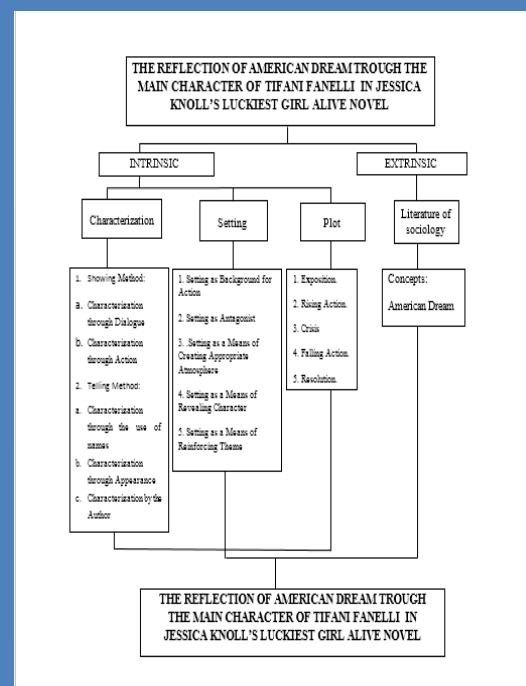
THE REFLECTION OF AMERICAN DREAM TROUGH THE MAIN CHARACTER OF TIFANI FANELLI IN JESSICA KNOLL'S LUCKIEST GIRL ALIVE NOVEL

INTRINSIC

EXTRINSIC

Characterization

Setting

Plot

Literature of sociology

1. Showing Method:
a. Characterization through Dialogue
b. Characterization through Action
2. Telling Method:
a. Characterization through the use of names
b. Characterization through Appearance
c. Characterization by the Author

1. Setting as Background for Action
2. Setting as Antagonist
3. Setting as a Means of Creating Appropriate Atmosphere
4. Setting as a Means of Revealing Character
5. Setting as a Means of Reinforcing Theme

1. Exposition.
2. Rising Action.
3. Crisis
4. Falling Action.
5. Resolution.

Concepts:
American Dream

THE REFLECTION OF AMERICAN DREAM TROUGH THE MAIN CHARACTER OF TIFANI FANELLI IN JESSICA KNOLL'S LUCKIEST GIRL ALIVE NOVEL